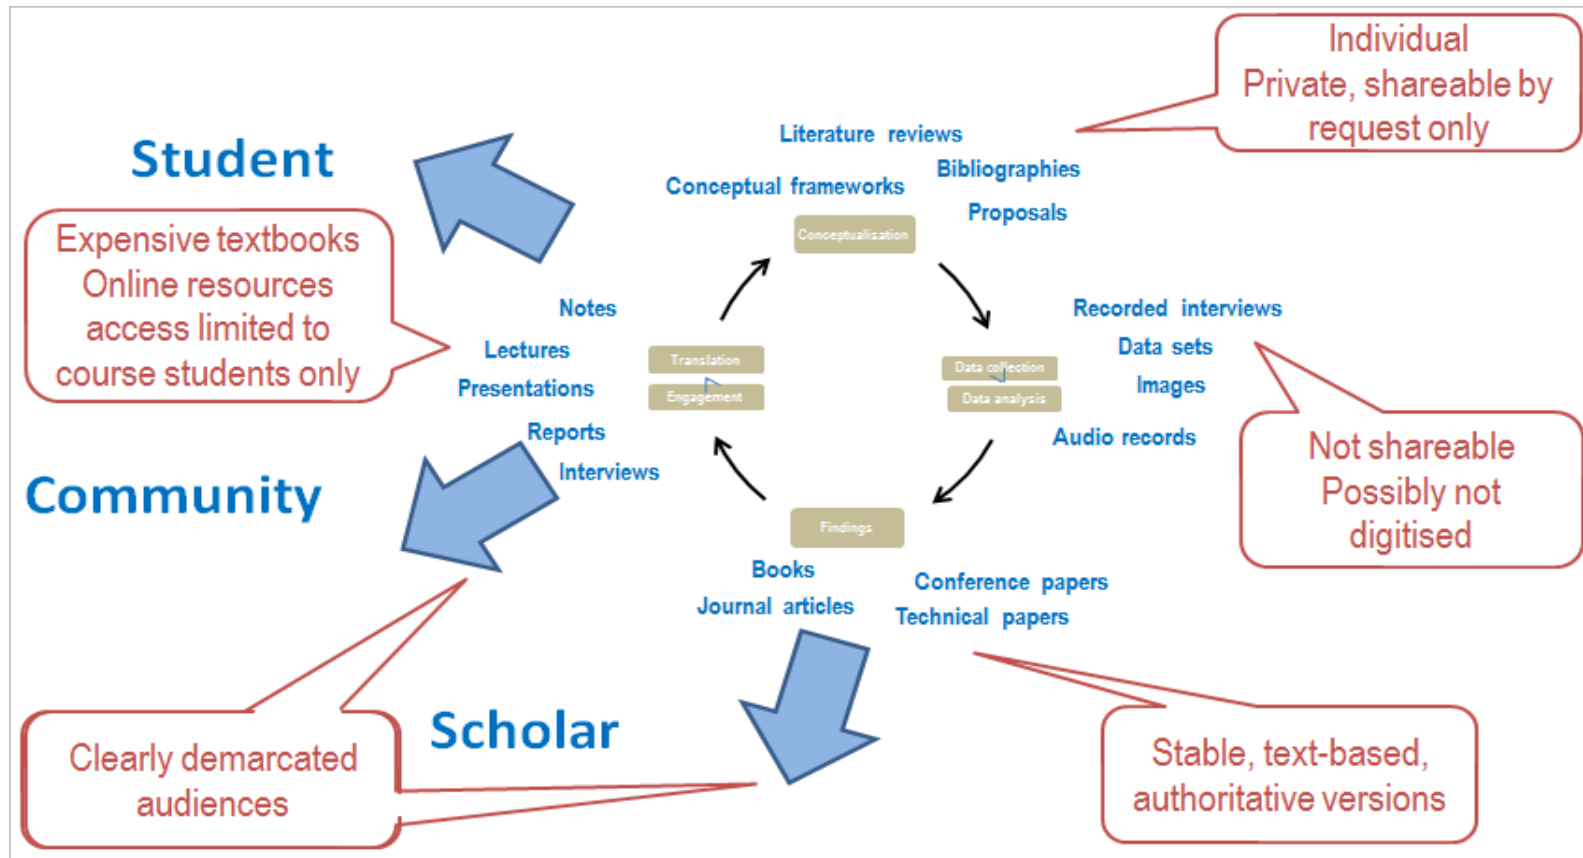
Individual
Private, shareable by request only

Student

Literature reviews
Conceptual frameworks
Bibliographies
Proposals

Expensive textbooks
Online resources access limited to course students only

Conceptualisation

Notes
Lectures
Presentations
Reports
Interviews

Translation
Engagement

Data collection
Data analysis

Recorded interviews
Data sets
Images
Audio records

Not shareable
Possibly not digitised

Community

Findings

Books
Journal articles
Conference papers
Technical papers

Scholar

Clearly demarcated audiences

Stable, text-based, authoritative versions